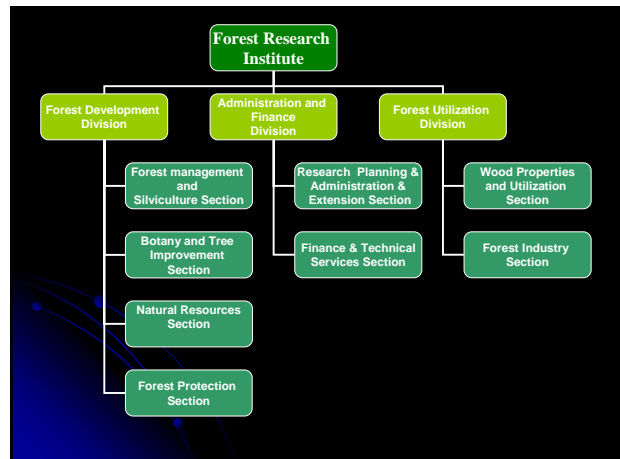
Forest Research Institute

Forest Development Division

Forest management and Silviculture Section

Botany and Tree Improvement Section

Natural Resources Section

Forest Protection Section

Administration and Finance Division

Research Planning & Administration & Extension Section

Finance & Technical Services Section

Forest Utilization Division

Wood Properties and Utilization Section

Forest Industry Section